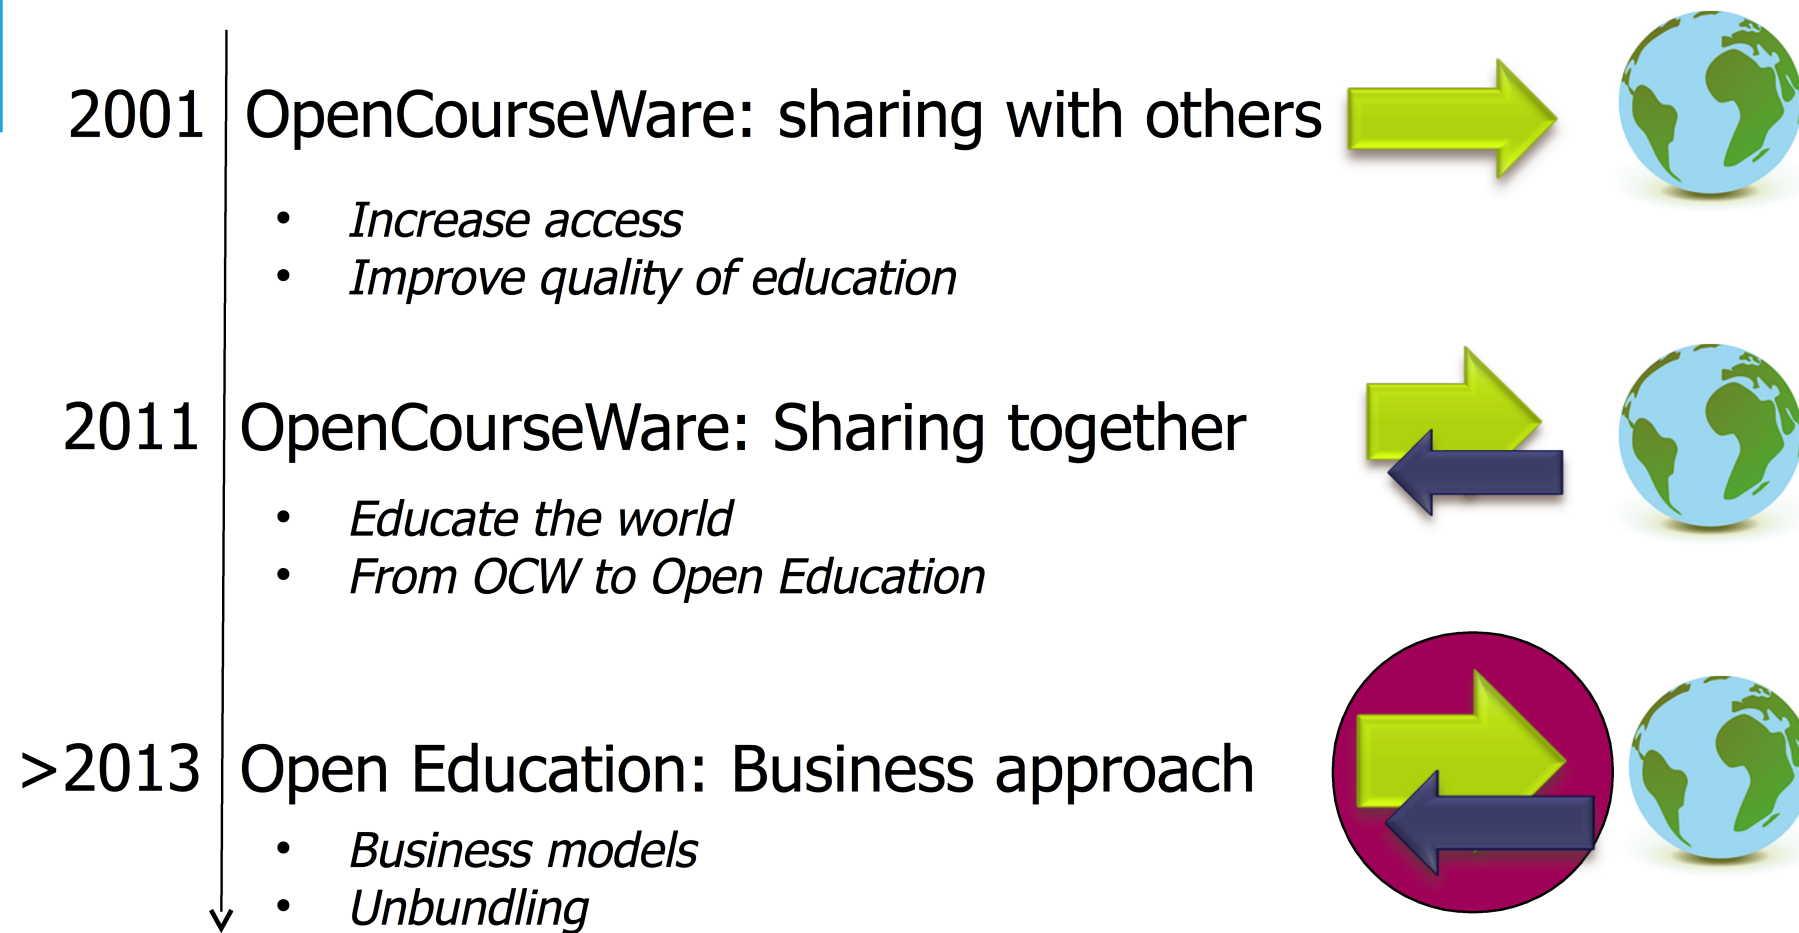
2001 OpenCourseWare: sharing with others

- *Increase access*
- *Improve quality of education*

2011 OpenCourseWare: Sharing together

- *Educate the world*
- *From OCW to Open Education*

>2013 Open Education: Business approach

- *Business models*
- *Unbundling*